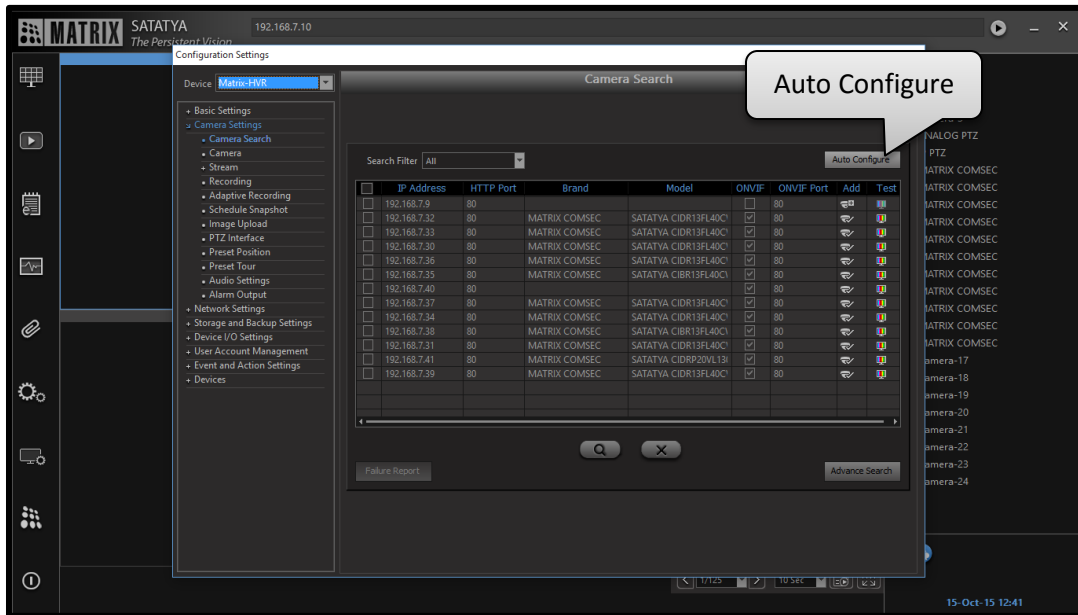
MATRIX SATATYA The Persistent Vision 192.168.7.10

Configuration Settings

Device Matrix-HVR

Camera Search

Auto Configure

+ Basic Settings
- Camera Settings
• Camera Search
• Camera
• Stream
• Recording
• Adaptive Recording
• Schedule Snapshot
• Image Upload
• PTZ Interface
• Preset Position
• Preset Tour
• Audio Settings
• Alarm Output
+ Network Settings
+ Storage and Backup Settings
+ Device I/O Settings
+ User Account Management
+ Event and Action Settings
+ Devices

Search Filter All

Auto Configure

| | IP Address | HTTP Port | Brand | Model | ONVIF | ONVIF Port | Add | Test |
|---|---|---|---|---|---|---|---|---|
| | 192.168.7.9 | 80 | | | | 80 | | |
| | 192.168.7.32 | 80 | MATRIX COMSEC | SATATYA CIDR13FL40C | | 80 | | |
| | 192.168.7.33 | 80 | MATRIX COMSEC | SATATYA CIDR13FL40C | | 80 | | |
| | 192.168.7.30 | 80 | MATRIX COMSEC | SATATYA CIDR13FL40C | | 80 | | |
| | 192.168.7.36 | 80 | MATRIX COMSEC | SATATYA CIDR13FL40C | | 80 | | |
| | 192.168.7.35 | 80 | MATRIX COMSEC | SATATYA CIBR13FL40C | | 80 | | |
| | 192.168.7.40 | 80 | | | | 80 | | |
| | 192.168.7.37 | 80 | MATRIX COMSEC | SATATYA CIDR13FL40C | | 80 | | |
| | 192.168.7.34 | 80 | MATRIX COMSEC | SATATYA CIDR13FL40C | | 80 | | |
| | 192.168.7.38 | 80 | MATRIX COMSEC | SATATYA CIBR13FL40C | | 80 | | |
| | 192.168.7.31 | 80 | MATRIX COMSEC | SATATYA CIDR13FL40C | | 80 | | |
| | 192.168.7.41 | 80 | MATRIX COMSEC | SATATYA CIDRP20VL13 | | 80 | | |
| | 192.168.7.39 | 80 | MATRIX COMSEC | SATATYA CIDR13FL40C | | 80 | | |

Failure Report

Advance Search

NALOG PTZ
PTZ
ATRIX COMSEC
ATRIX COMSEC
ATRIX COMSEC
ATRIX COMSEC
ATRIX COMSEC
ATRIX COMSEC
ATRIX COMSEC
ATRIX COMSEC
ATRIX COMSEC
ATRIX COMSEC
ATRIX COMSEC
amera-17
amera-18
amera-19
amera-20
amera-21
amera-22
amera-23
amera-24

1/125
10 Sec

15-Oct-15 12:41